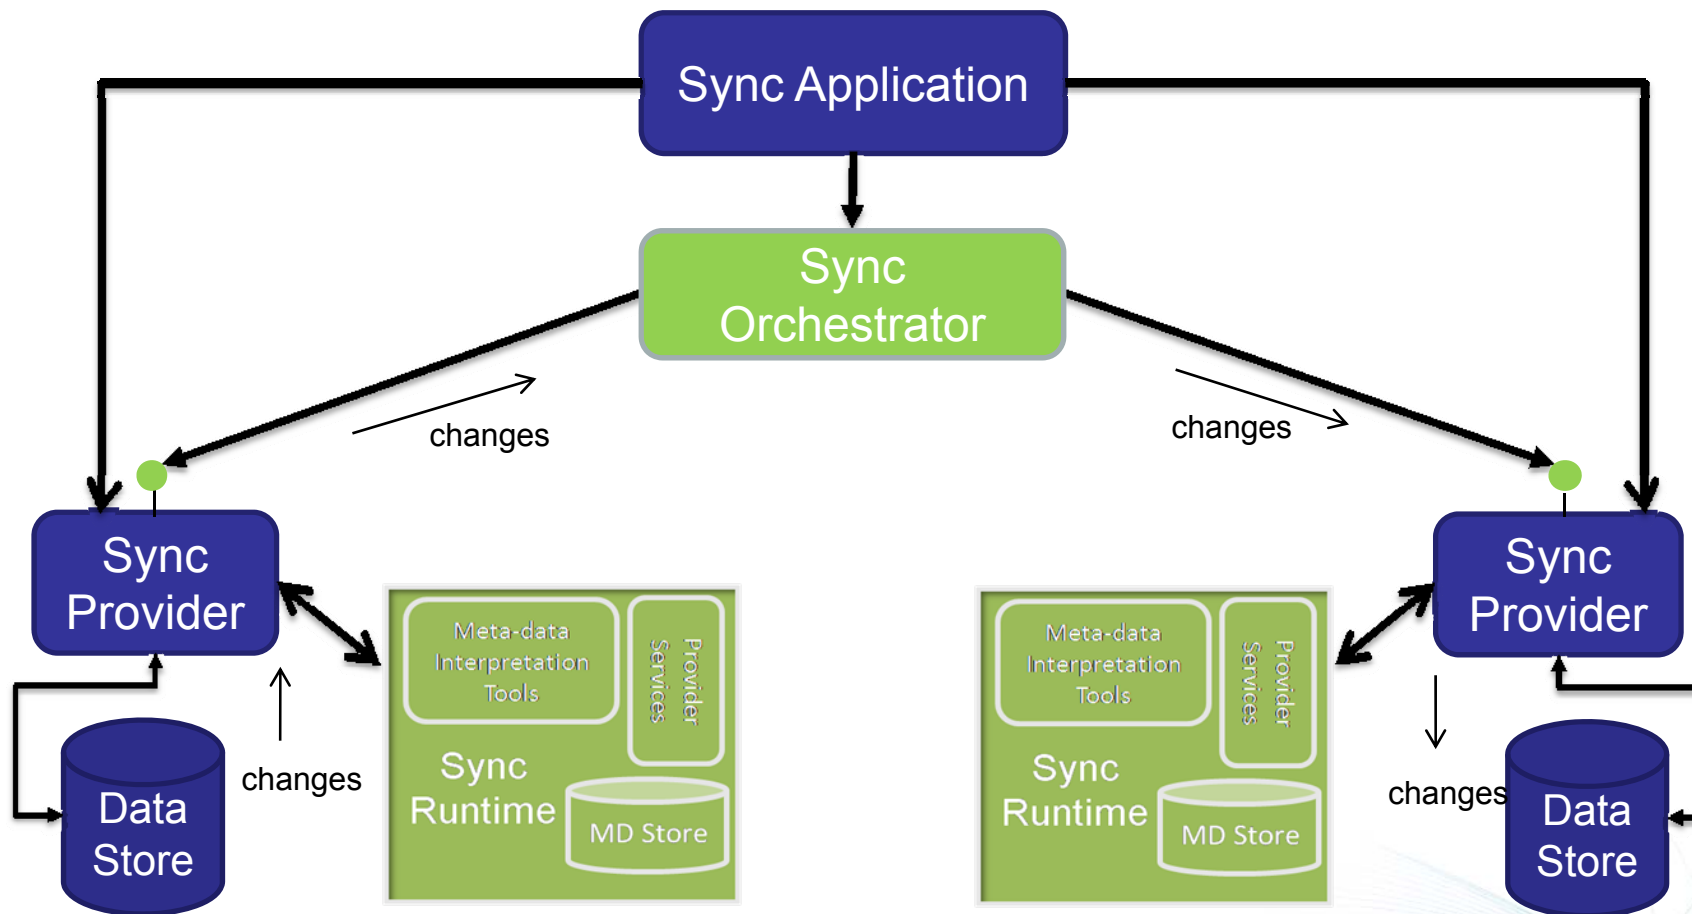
Sync Application

Sync Orchestrator

changes

changes

Sync Provider

Meta-data Interpretation Tools

Provider Services

Sync Runtime

MD Store

changes

Data Store

Meta-data Interpretation Tools

Provider Services

Sync Runtime

MD Store

Sync Provider

changes

Data Store